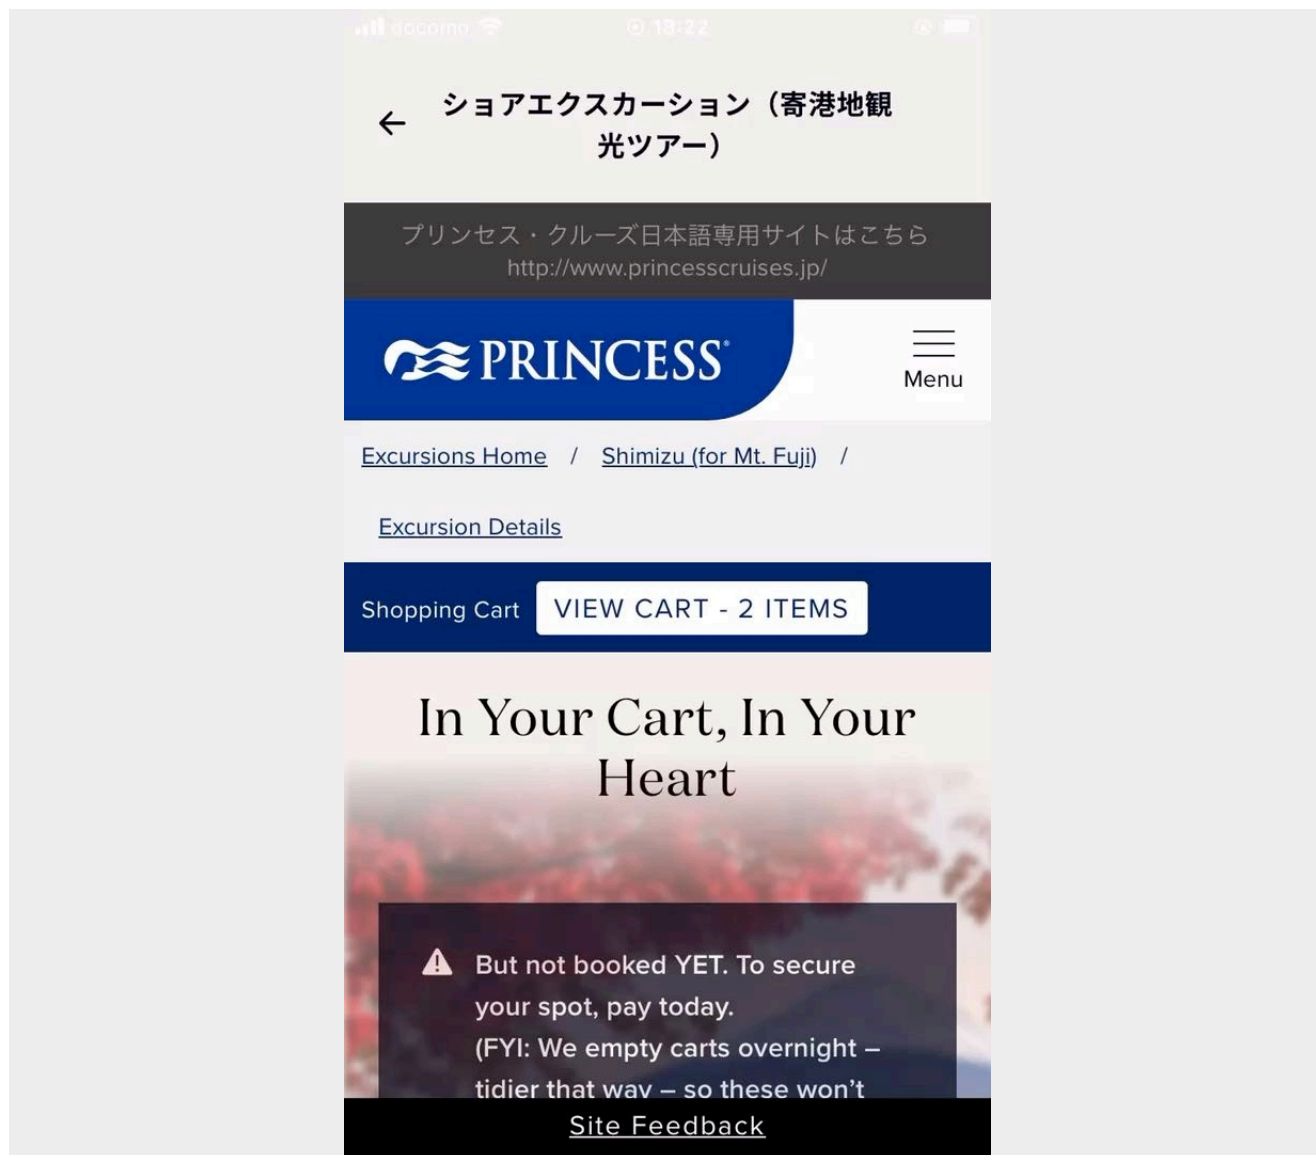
docomo 18:22

ショアエクスカーション（寄港地観光ツアー）

プリンセス・クルーズ日本語専用サイトはこちら
http://www.princesscruises.jp/

PRINCESS®

Menu

Excursions Home / Shimizu (for Mt. Fuji) / Excursion Details

Shopping Cart VIEW CART - 2 ITEMS

In Your Cart, In Your Heart

But not booked YET. To secure your spot, pay today. (FYI: We empty carts overnight – tidier that way – so these won't

Site Feedback